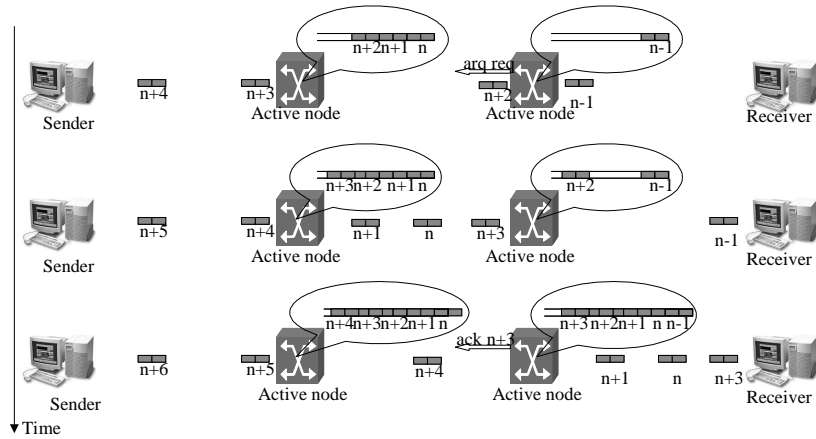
n+2 n+1 n
arq req
n-1
n+4
n+3
n+2
n-1
Sender
Active node
Active node
Receiver

n+3 n+2 n+1 n
n+2
n-1
n+5
n+4
n+1
n
n+3
n-1
Sender
Active node
Active node
Receiver

n+4 n+3 n+2 n+1 n
ack n+3
n+3 n+2 n+1 n n-1
n+6
n+5
n+4
n+1
n
n+3
Sender
Active node
Active node
Receiver
Time